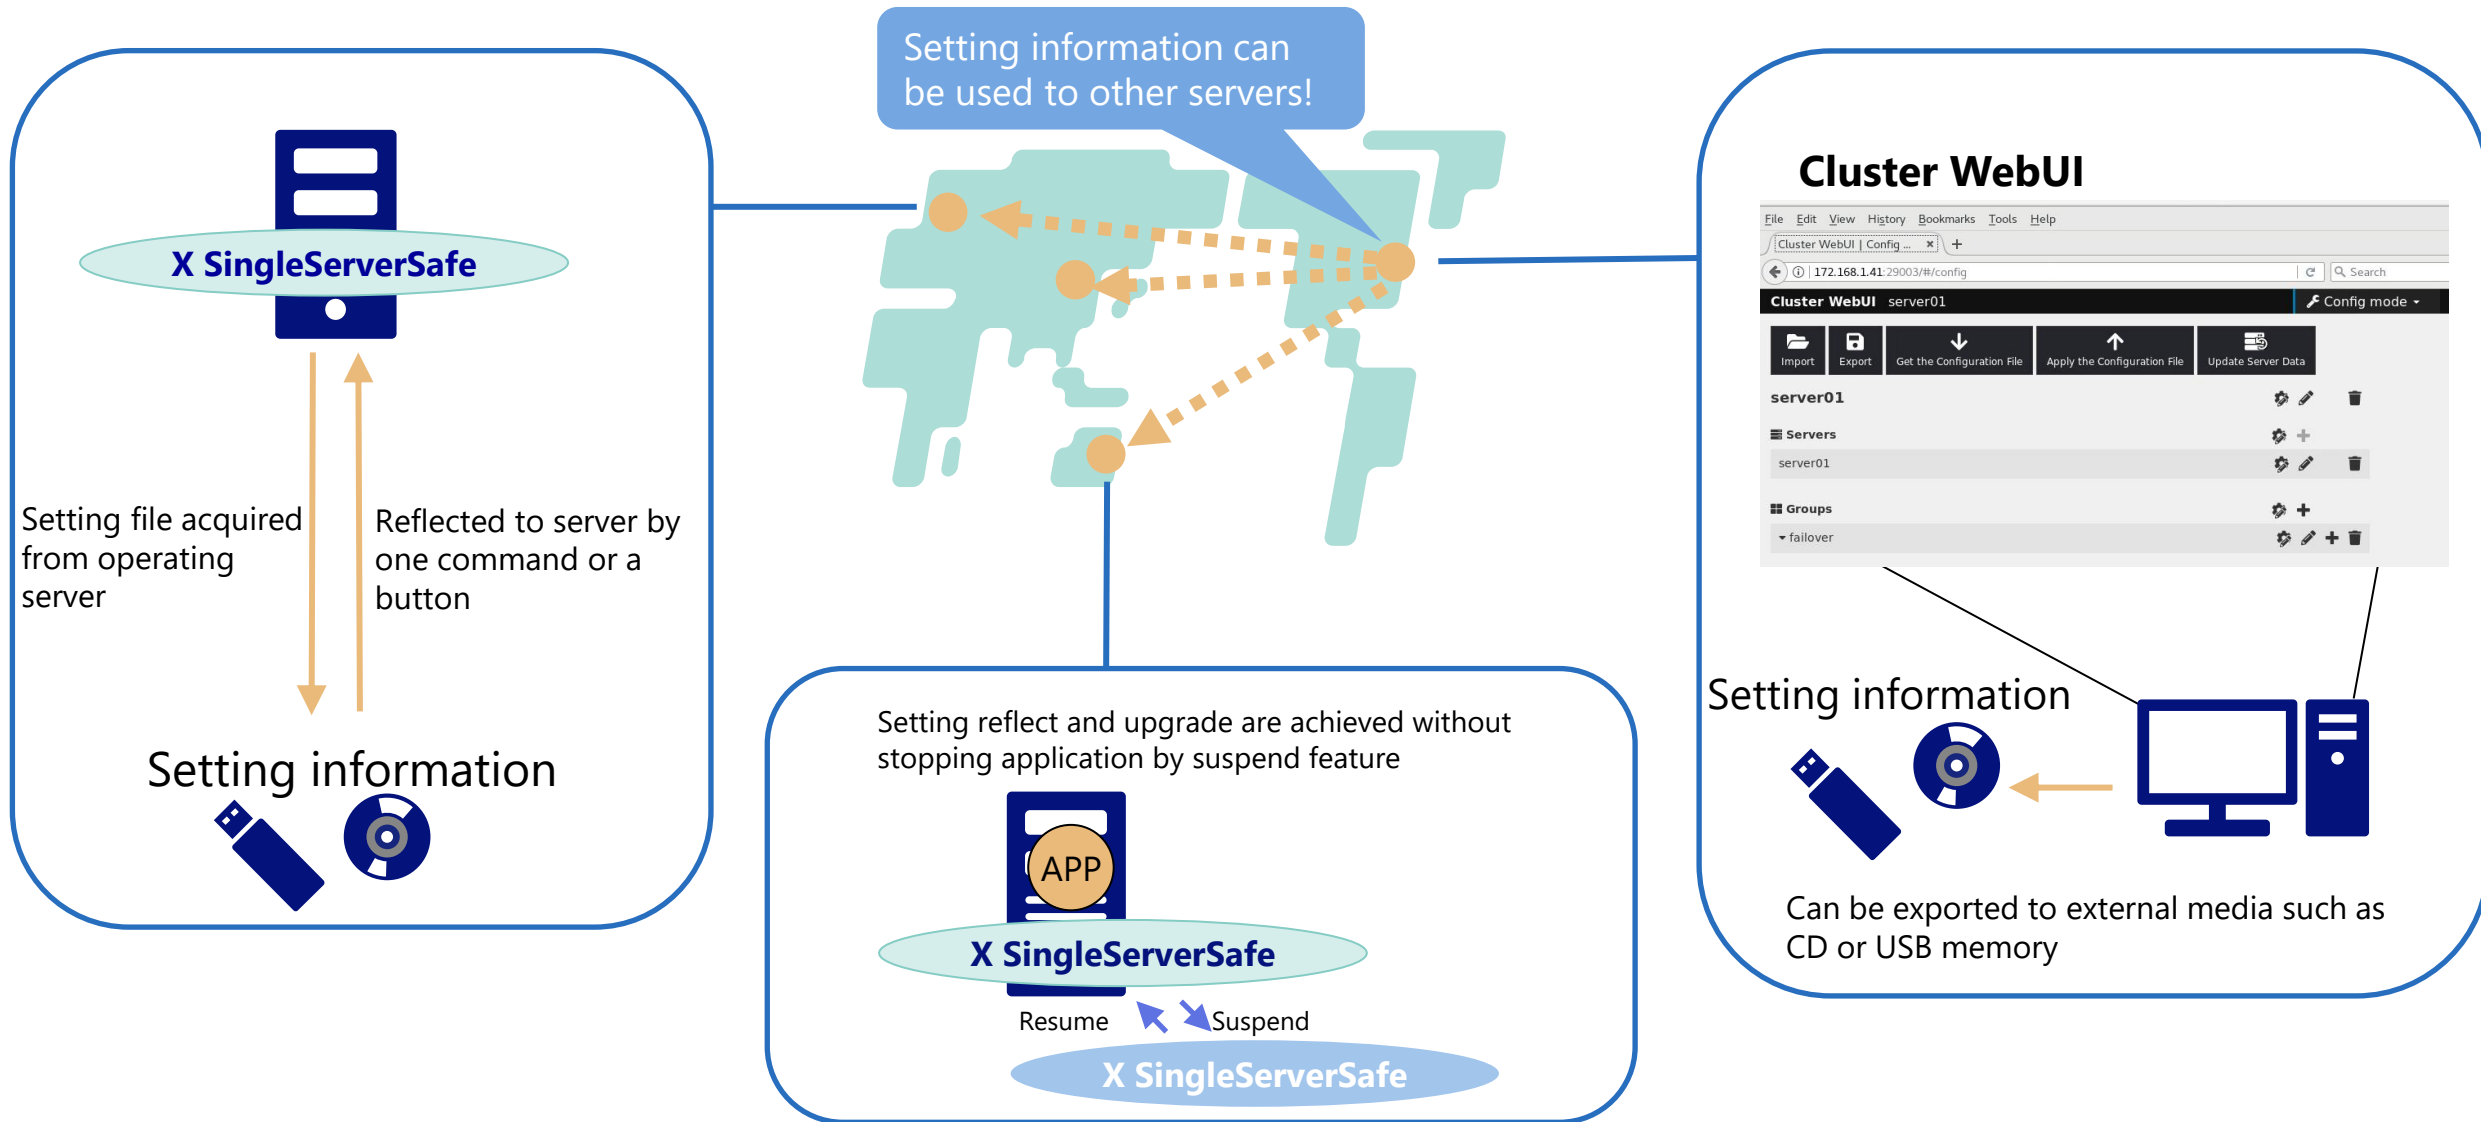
Setting information can be used to other servers!

X SingleServerSafe

Setting file acquired from operating server

Reflected to server by one command or a button

Setting information

Cluster WebUI

File Edit View History Bookmarks Tools Help

Cluster WebUI | Config ... ×

172.168.1.41:29003/#/config

Search

Cluster WebUI server01

Config mode

Import

Export

Get the Configuration File

Apply the Configuration File

Update Server Data

server01

Servers

server01

Groups

failover

Setting information

Can be exported to external media such as CD or USB memory

Setting reflect and upgrade are achieved without stopping application by suspend feature

APP

X SingleServerSafe

Resume

Suspend

X SingleServerSafe